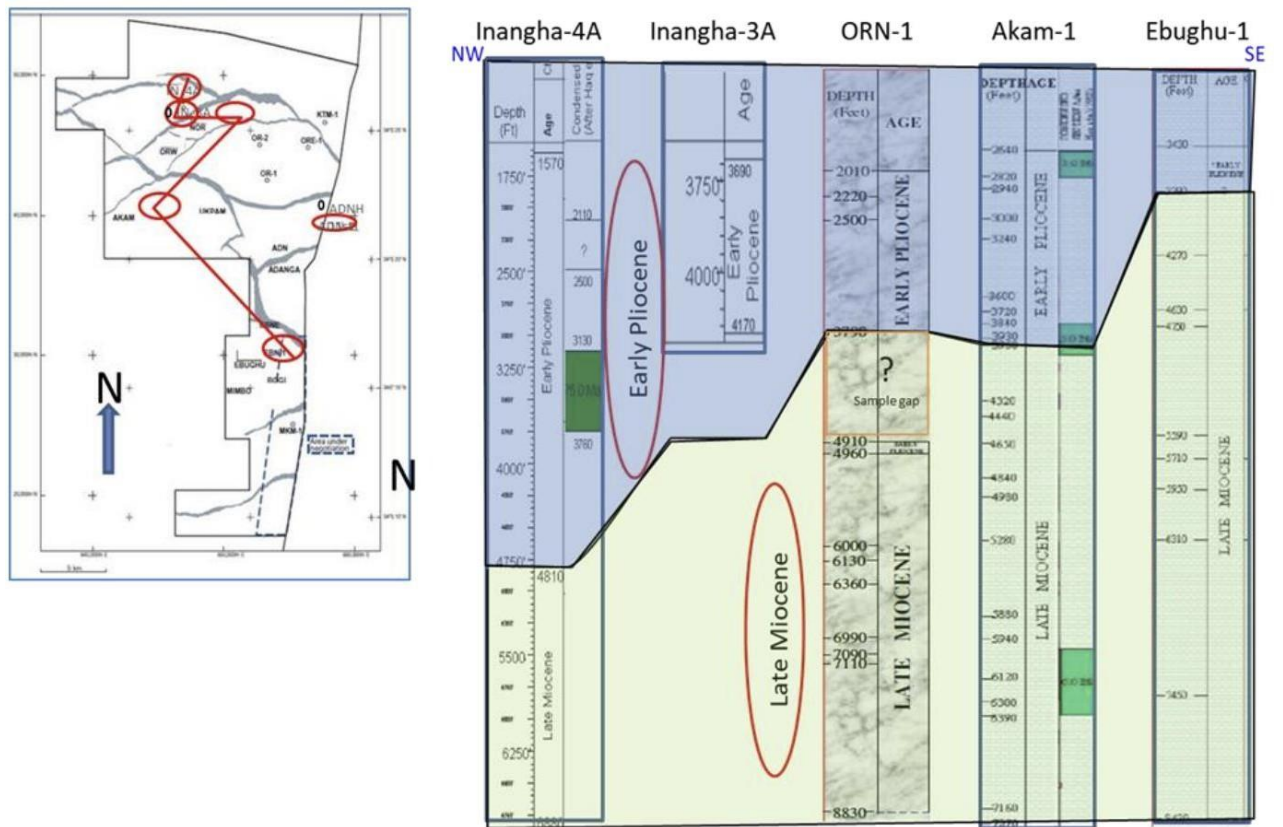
ORW
OR-2
ORE-1
OR-1
KTM-1
AKAM
UKPAM
ADNH
ADN
ADANGA
EBUGHU
BOGI
MIMBO
MKM-1
Area under investigation
N
N

Inangha-4A Inangha-3A ORN-1 Akam-1 Ebughu-1
NW SE

Inangha-4A
| Depth (Ft) | Age | Condensed (After Haq et |
|---|---|---|
| 1750' | 1570 | |
| | | 2110 |
| | | ? |
| 2500' | Early Pliocene | 2500 |
| | | 3130 |
| 3250' | | |
| | | 3760 |
| 4000' | | |
| 4750' | 4810 | |
| 5500' | Late Miocene | |
| 6250' | | |

Early Pliocene

Inangha-3A
Age
3750' 3890
4000' Early Pliocene
4170

ORN-1
DEPTH (Feet) AGE
2010
2220
2500
EARLY PLIOCENE
3730
?
Sample gap
4910
4960
6000
6130
6360
6990
7090
7110
LATE MIOCENE
8830

Late Miocene

Akam-1
DEPTH AGE (Feet)
2640
2820
2940
3030
3240
EARLY PLIOCENE
3600
3720
3840
3930
4320
4440
4650
4840
4980
5280
LATE MIOCENE
5880
5940
6120
6300
6390
7160

Ebughu-1
DEPTH (Feet) AGE
3430
EARLY PLIOCENE
4270
4630
4730
5590
5710
5930
6310
LATE MIOCENE
5453